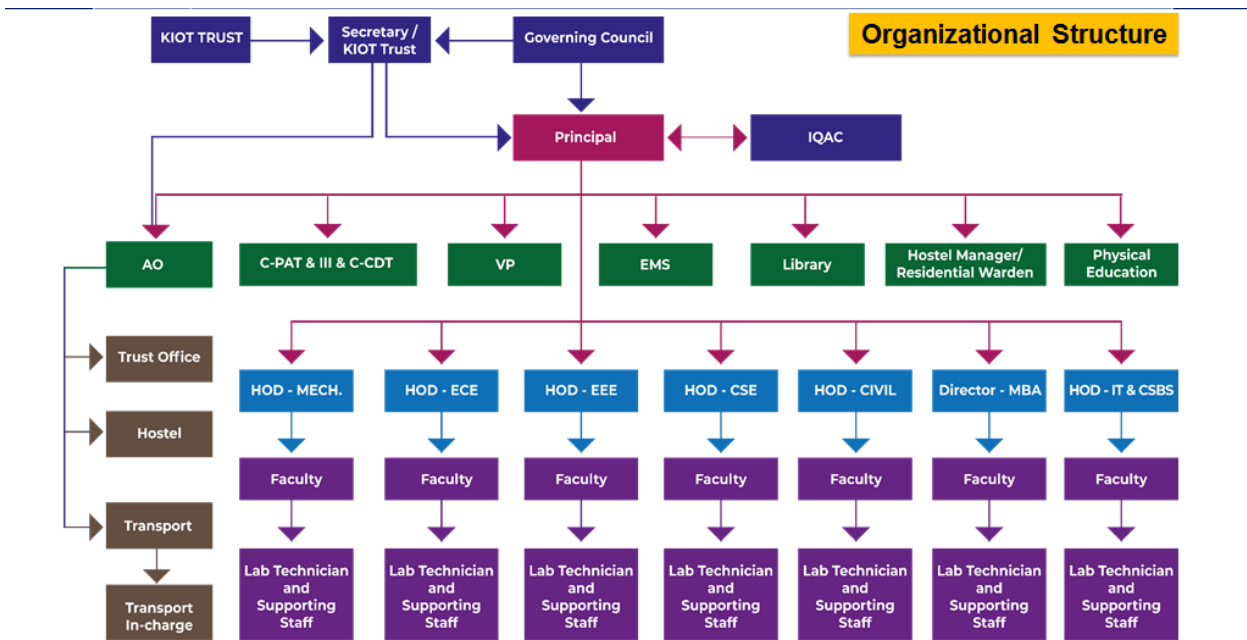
Organizational Structure

KIOT TRUST

Secretary / KIOT Trust

Governing Council

Principal

IQAC

AO

C-PAT & III & C-CDT

VP

EMS

Library

Hostel Manager/ Residential Warden

Physical Education

Trust Office

Hostel

Transport

Transport In-charge

HOD - MECH.

HOD - ECE

HOD - EEE

HOD - CSE

HOD - CIVIL

Director - MBA

HOD - IT & CSBS

Faculty

Faculty

Faculty

Faculty

Faculty

Faculty

Faculty

Lab Technician and Supporting Staff

Lab Technician and Supporting Staff

Lab Technician and Supporting Staff

Lab Technician and Supporting Staff

Lab Technician and Supporting Staff

Lab Technician and Supporting Staff

Lab Technician and Supporting Staff